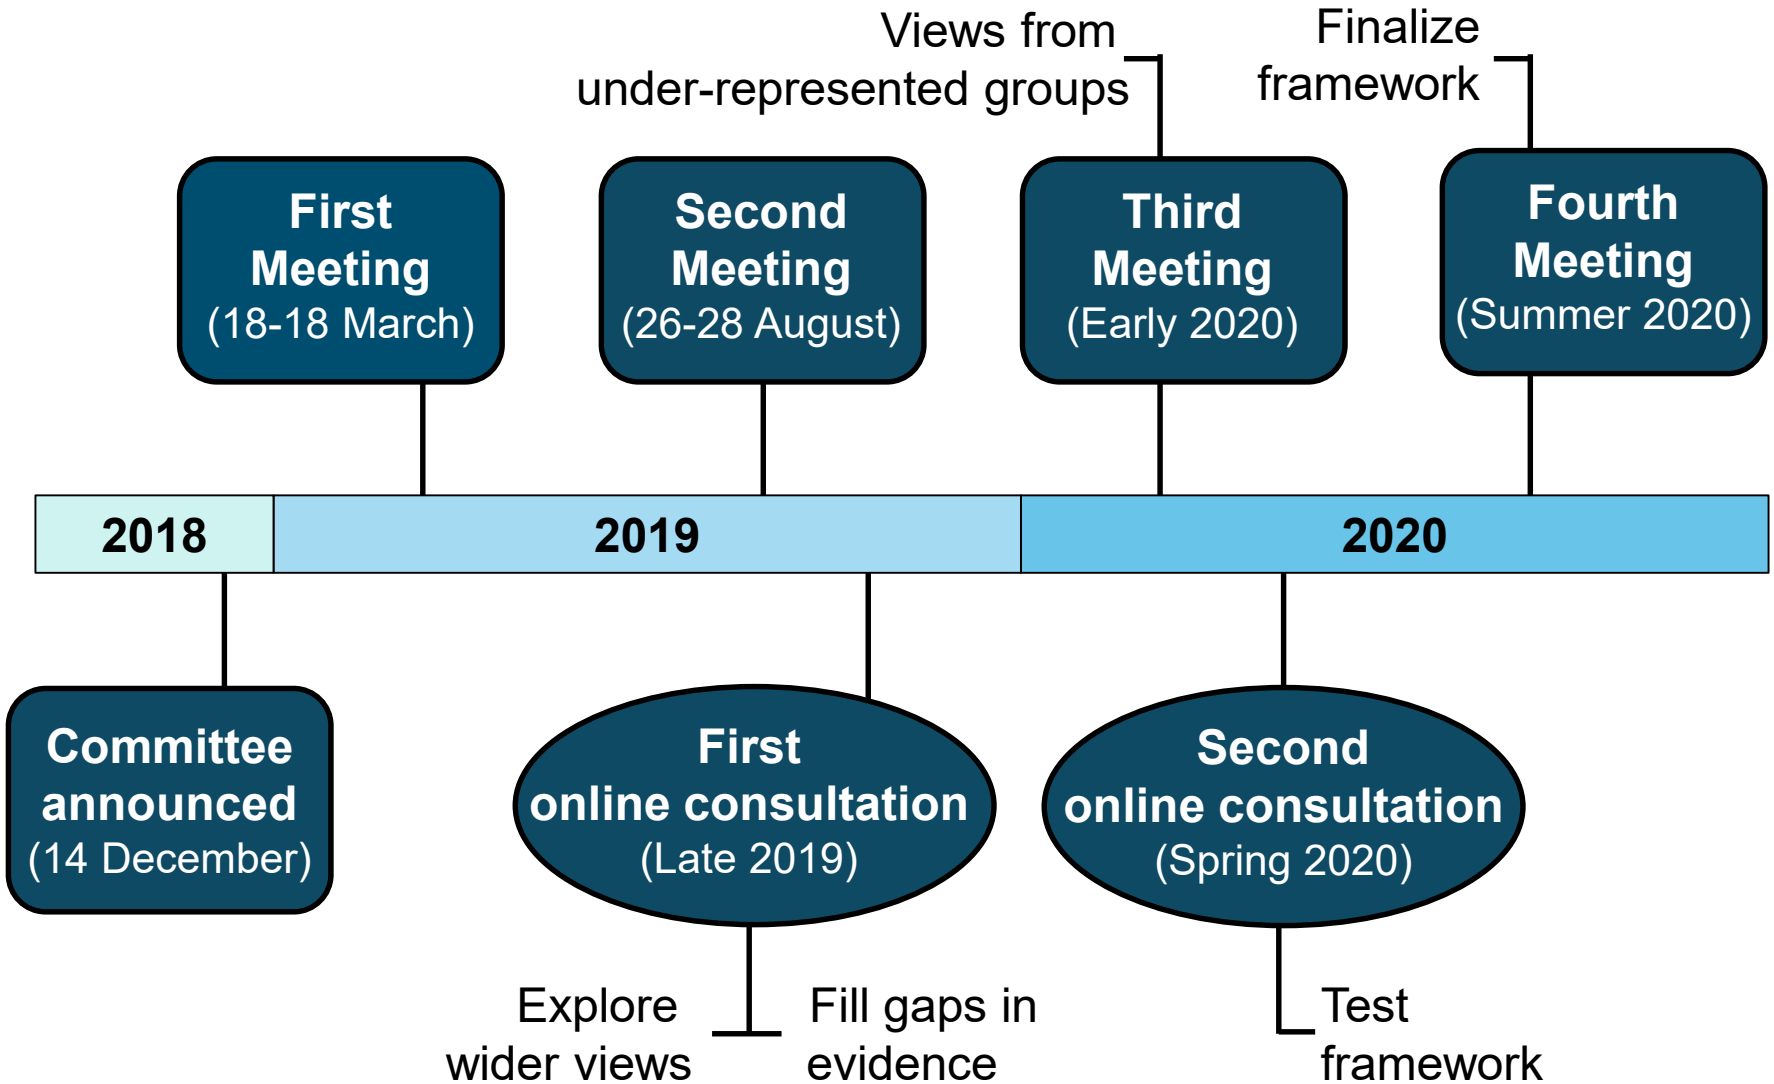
Views from under-represented groups

Finalize framework

First Meeting (18-18 March)

Second Meeting (26-28 August)

Third Meeting (Early 2020)

Fourth Meeting (Summer 2020)

2018

2019

2020

Committee announced (14 December)

First online consultation (Late 2019)

Second online consultation (Spring 2020)

Explore wider views

Fill gaps in evidence

Test framework